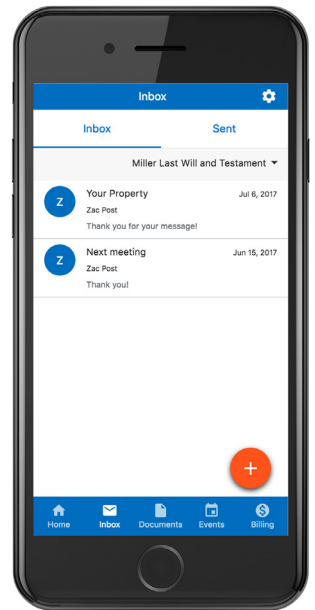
Inbox

Inbox

Sent

Miller Last Will and Testament

Z

Your Property

Jul 6, 2017

Zac Post

Thank you for your message!

Z

Next meeting

Jun 15, 2017

Zac Post

Thank you!

+

Home

Inbox

Documents

Events

Billing